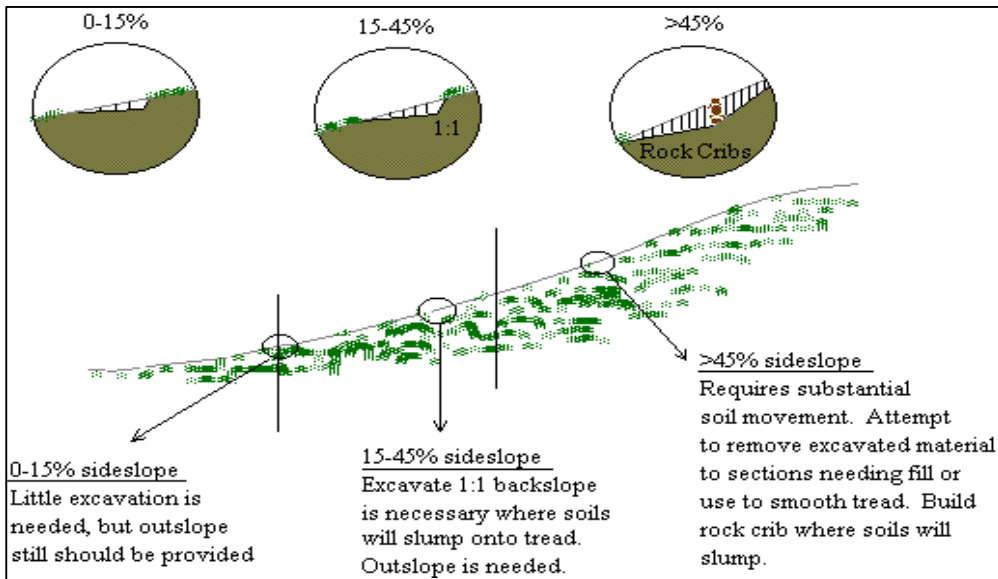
0-15%

15-45%

>45%

1:1

Rock Cribs

0-15% sideslope
Little excavation is needed, but outslope still should be provided

15-45% sideslope
Excavate 1:1 backslope is necessary where soils will slump onto tread. Outslope is needed.

>45% sideslope
Requires substantial soil movement. Attempt to remove excavated material to sections needing fill or use to smooth tread. Build rock crib where soils will slump.